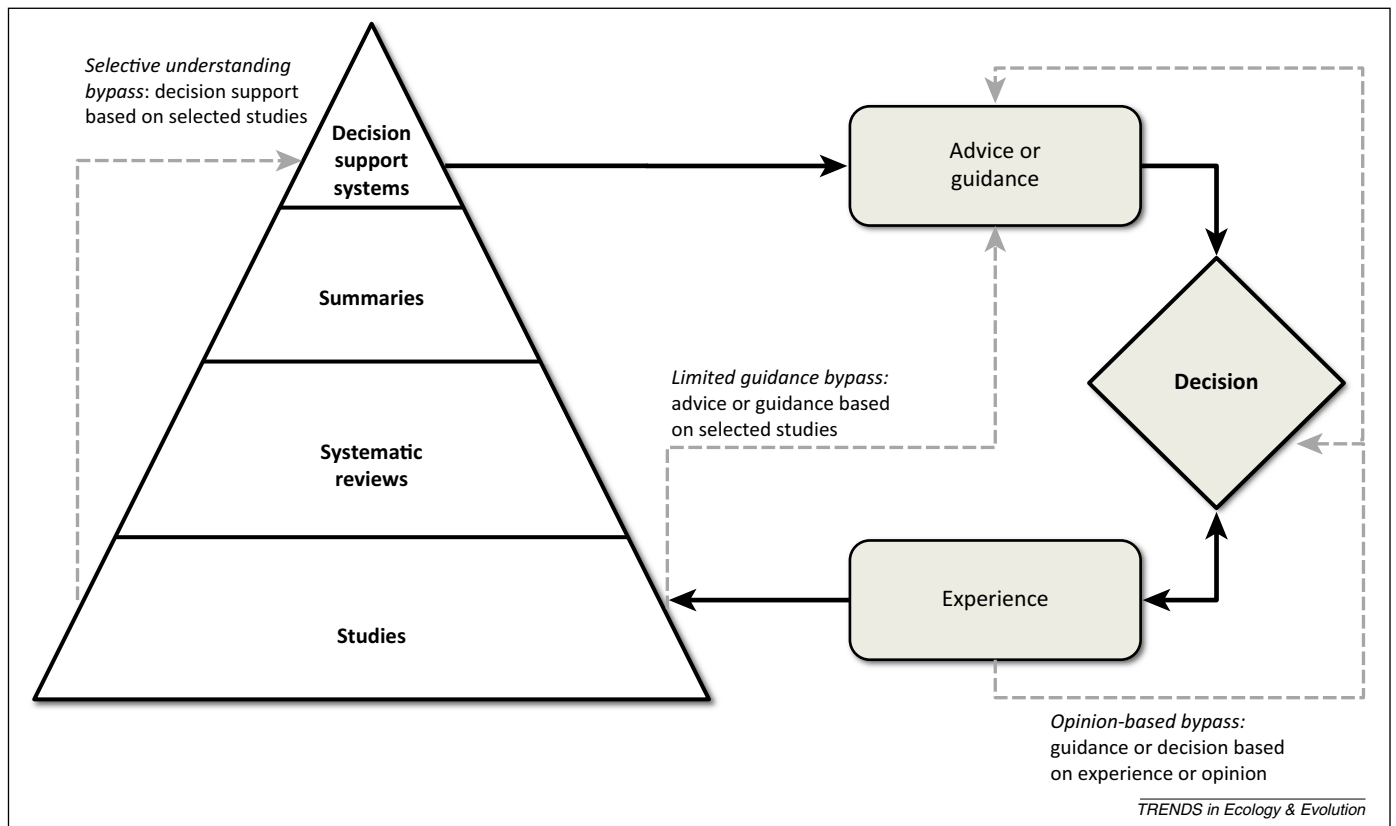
*Selective understanding bypass*: decision support based on selected studies

Decision support systems

Summaries

Systematic reviews

Studies

Advice or guidance

Decision

Experience

*Limited guidance bypass:* advice or guidance based on selected studies

*Opinion-based bypass:* guidance or decision based on experience or opinion

TRENDS in Ecology & Evolution